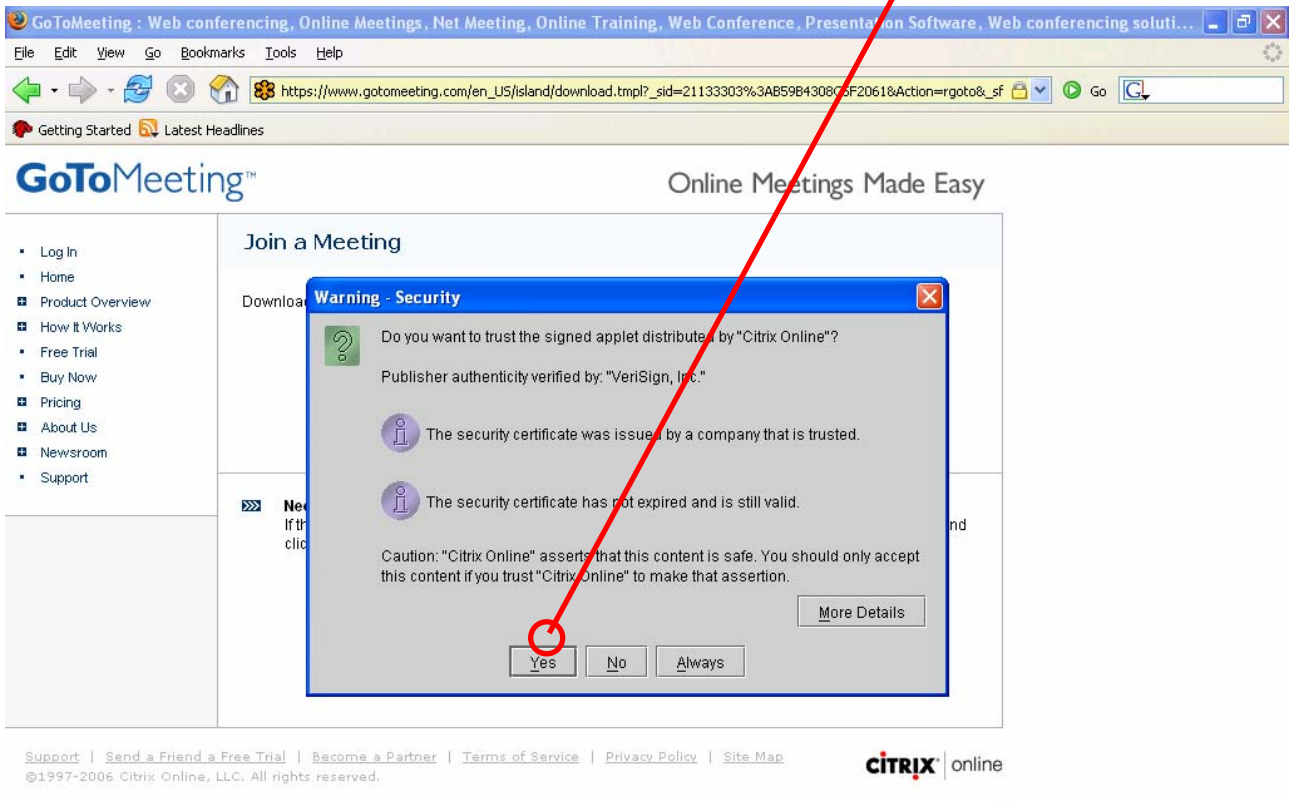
GoToMeeting : Web conferencing, Online Meetings, Net Meeting, Online Training, Web Conference, Presentation Software, Web conferencing soluti...

File Edit View Go Bookmarks Tools Help

https://www.gotomeeting.com/en_US/island/download.tmpl?_sid=21133303%3AB59B4308C5F2061&Action=rgoto&_sf

Go

Getting Started Latest Headlines

GoToMeeting™

Online Meetings Made Easy

Log In
Home
Product Overview
How It Works
Free Trial
Buy Now
Pricing
About Us
Newsroom
Support

Join a Meeting

Downloa

Ne
If th
clic

nd

Warning - Security

Do you want to trust the signed applet distributed by "Citrix Online"?

Publisher authenticity verified by: "VeriSign, Inc."

The security certificate was issued by a company that is trusted.

The security certificate has not expired and is still valid.

Caution: "Citrix Online" asserts that this content is safe. You should only accept this content if you trust "Citrix Online" to make that assertion.

More Details

Yes No Always

Support | Send a Friend a Free Trial | Become a Partner | Terms of Service | Privacy Policy | Site Map
©1997-2006 Citrix Online, LLC. All rights reserved.

CITRIX® online